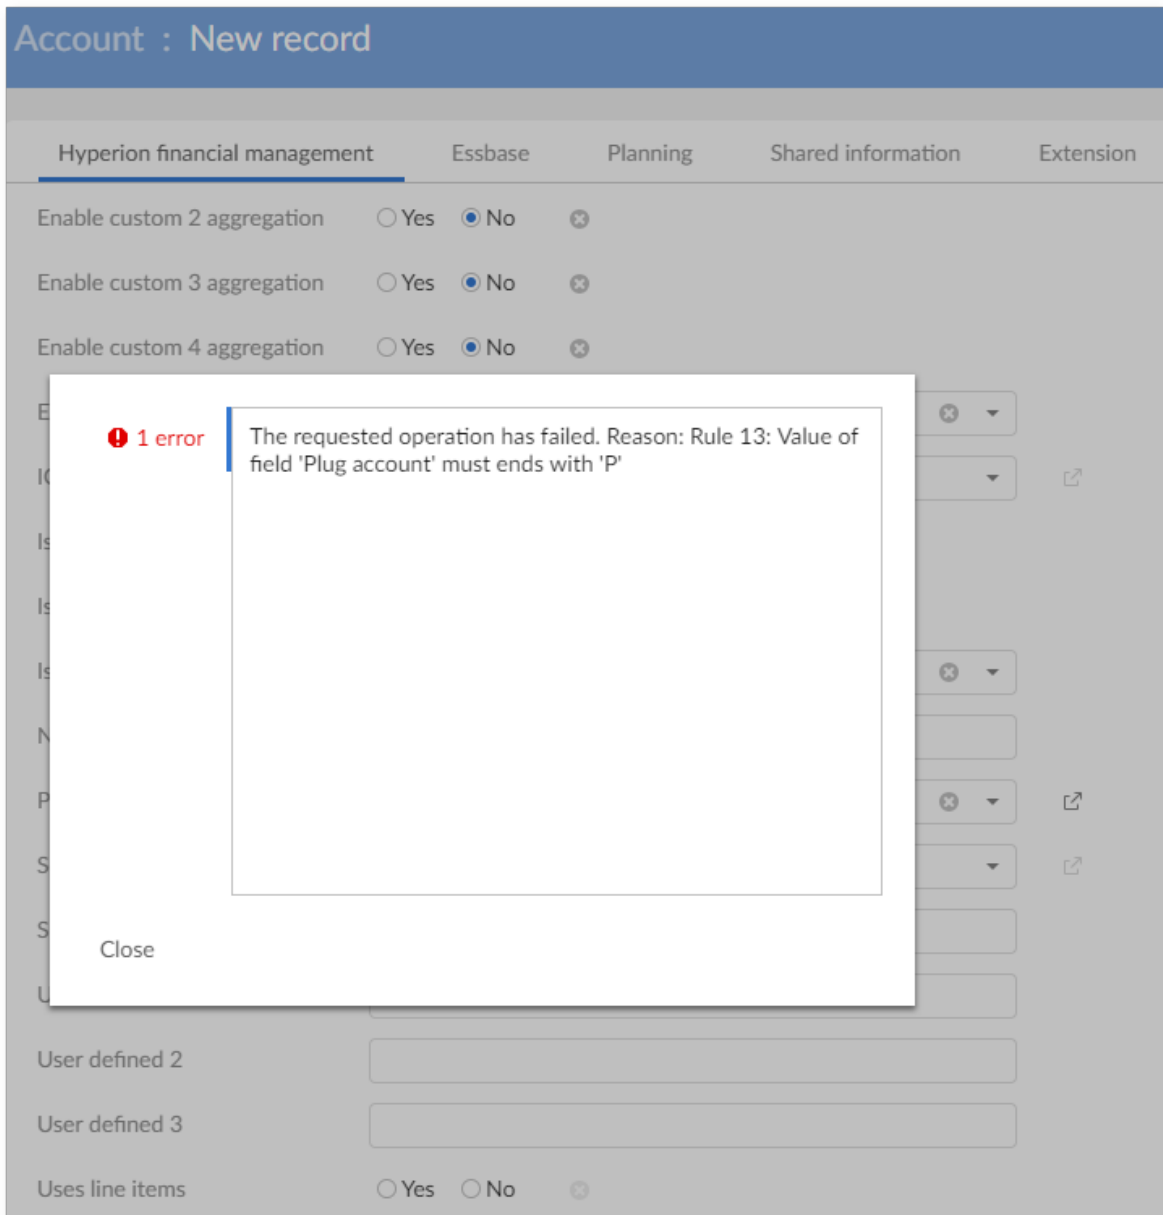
Account : New record

Hyperion financial management Essbase Planning Shared information Extension

Enable custom 2 aggregation Yes No

Enable custom 3 aggregation Yes No

Enable custom 4 aggregation Yes No

E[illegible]

I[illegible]

I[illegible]

I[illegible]

I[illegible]

N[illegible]

P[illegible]

S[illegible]

S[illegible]

U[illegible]

1 error

The requested operation has failed. Reason: Rule 13: Value of field 'Plug account' must ends with 'P'

Close

User defined 2

User defined 3

Uses line items Yes No